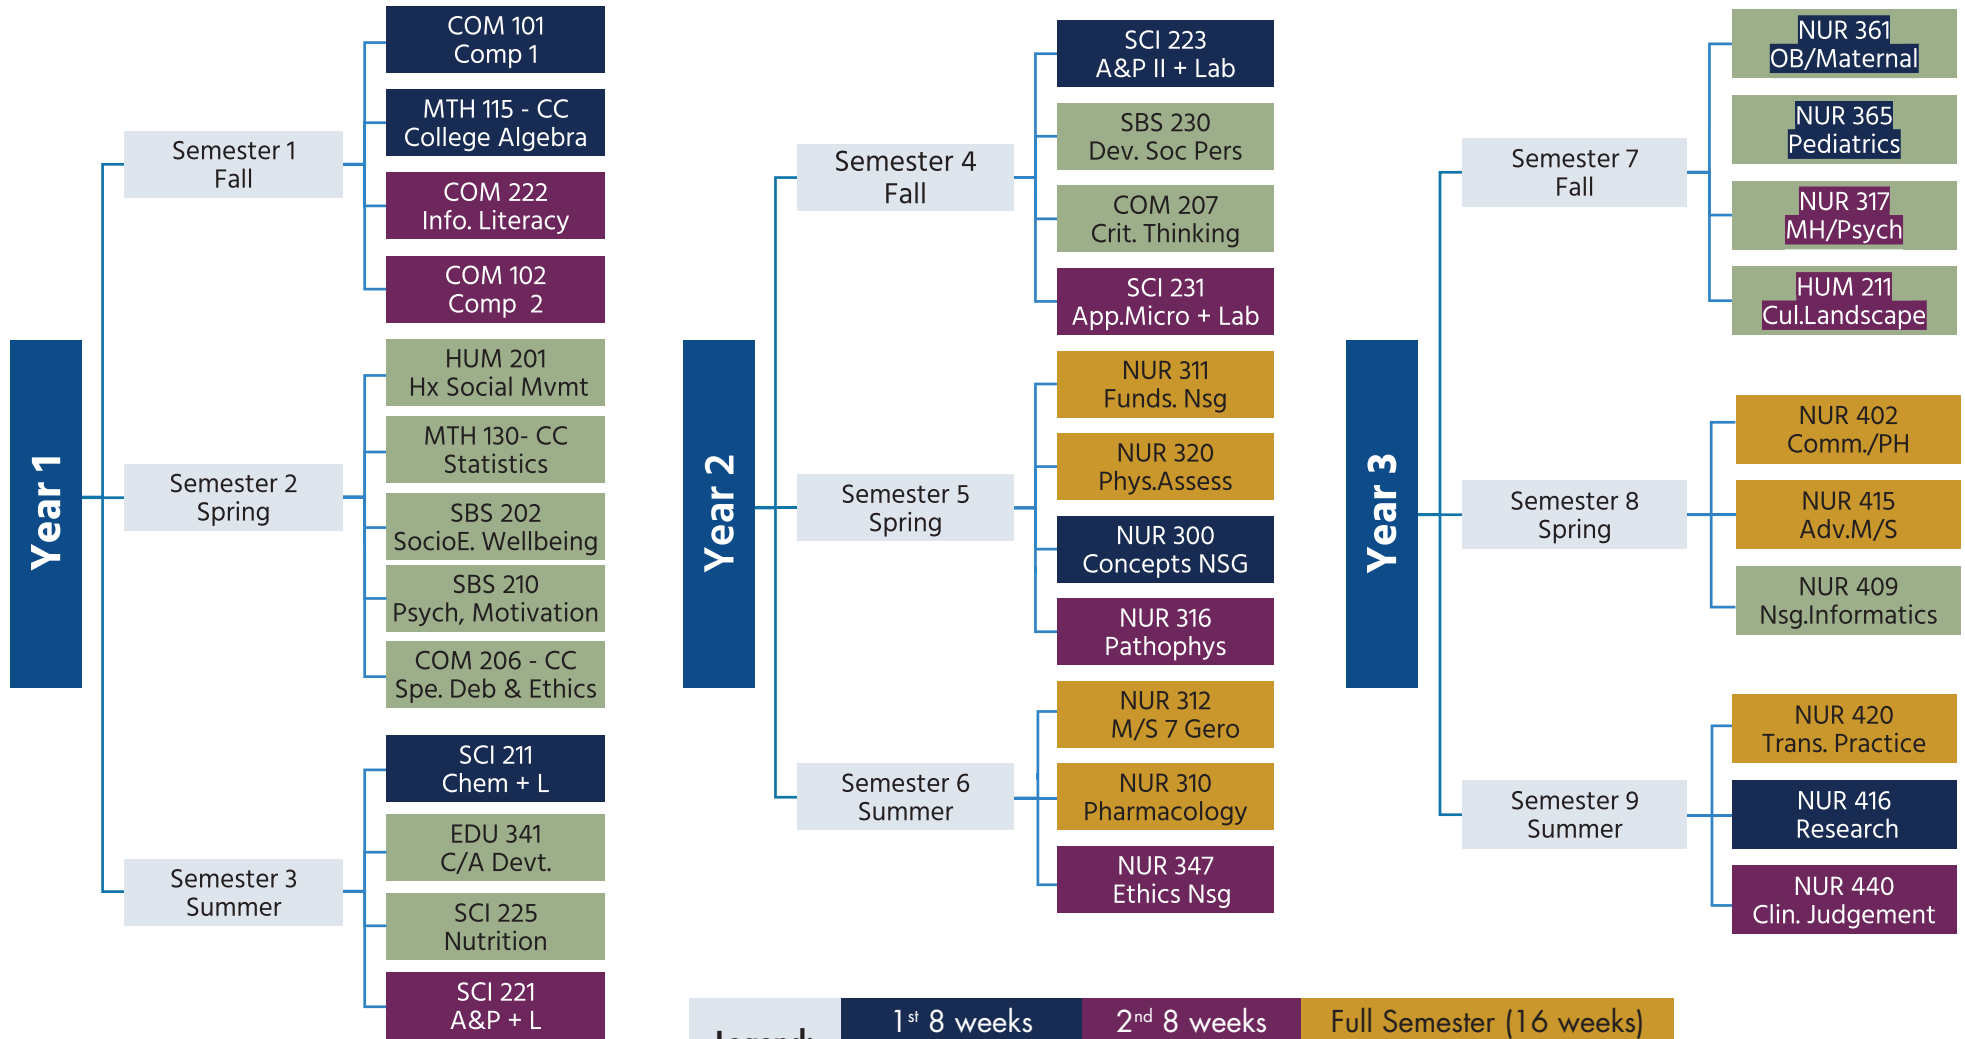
Year 1

Semester 1
Fall

COM 101
Comp 1

MTH 115 - CC
College Algebra

COM 222
Info. Literacy

COM 102
Comp 2

Semester 2
Spring

HUM 201
Hx Social Mvmt

MTH 130- CC
Statistics

SBS 202
SocioE. Wellbeing

SBS 210
Psych, Motivation

COM 206 - CC
Spe. Deb & Ethics

Semester 3
Summer

SCI 211
Chem + L

EDU 341
C/A Devt.

SCI 225
Nutrition

SCI 221
A&P + L

Year 2

Semester 4
Fall

SCI 223
A&P II + Lab

SBS 230
Dev. Soc Pers

COM 207
Crit. Thinking

SCI 231
App.Micro + Lab

Semester 5
Spring

NUR 311
Funds. Nsg

NUR 320
Phys.Assess

NUR 300
Concepts NSG

NUR 316
Pathophys

Semester 6
Summer

NUR 312
M/S 7 Gero

NUR 310
Pharmacology

NUR 347
Ethics Nsg

Year 3

Semester 7
Fall

NUR 361
OB/Maternal

NUR 365
Pediatrics

NUR 317
MH/Psych

HUM 211
Cul.Landscape

Semester 8
Spring

NUR 402
Comm./PH

NUR 415
Adv.M/S

NUR 409
Nsg.Informatics

Semester 9
Summer

NUR 420
Trans. Practice

NUR 416
Research

NUR 440
Clin. Judgement

Legend: $1^{st}$ 8 weeks $2^{nd}$ 8 weeks Full Semester (16 weeks)